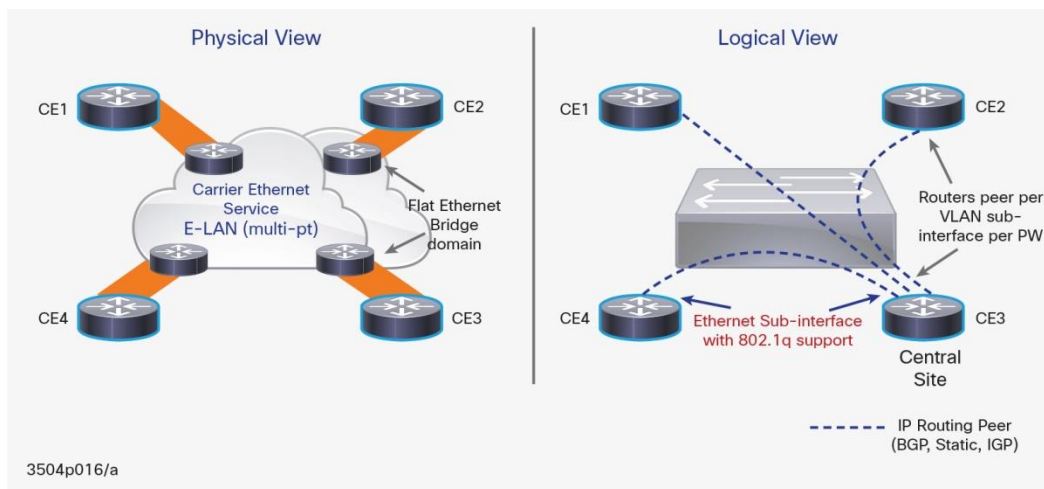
Physical View

CE1

CE2

Carrier Ethernet Service
E-LAN (multi-pt)

Flat Ethernet Bridge domain

CE4

CE3

Logical View

CE1

CE2

Routers peer per VLAN sub-interface per PW

CE4

Ethernet Sub-interface with 802.1q support

CE3

Central Site

IP Routing Peer (BGP, Static, IGP)

3504p016/a